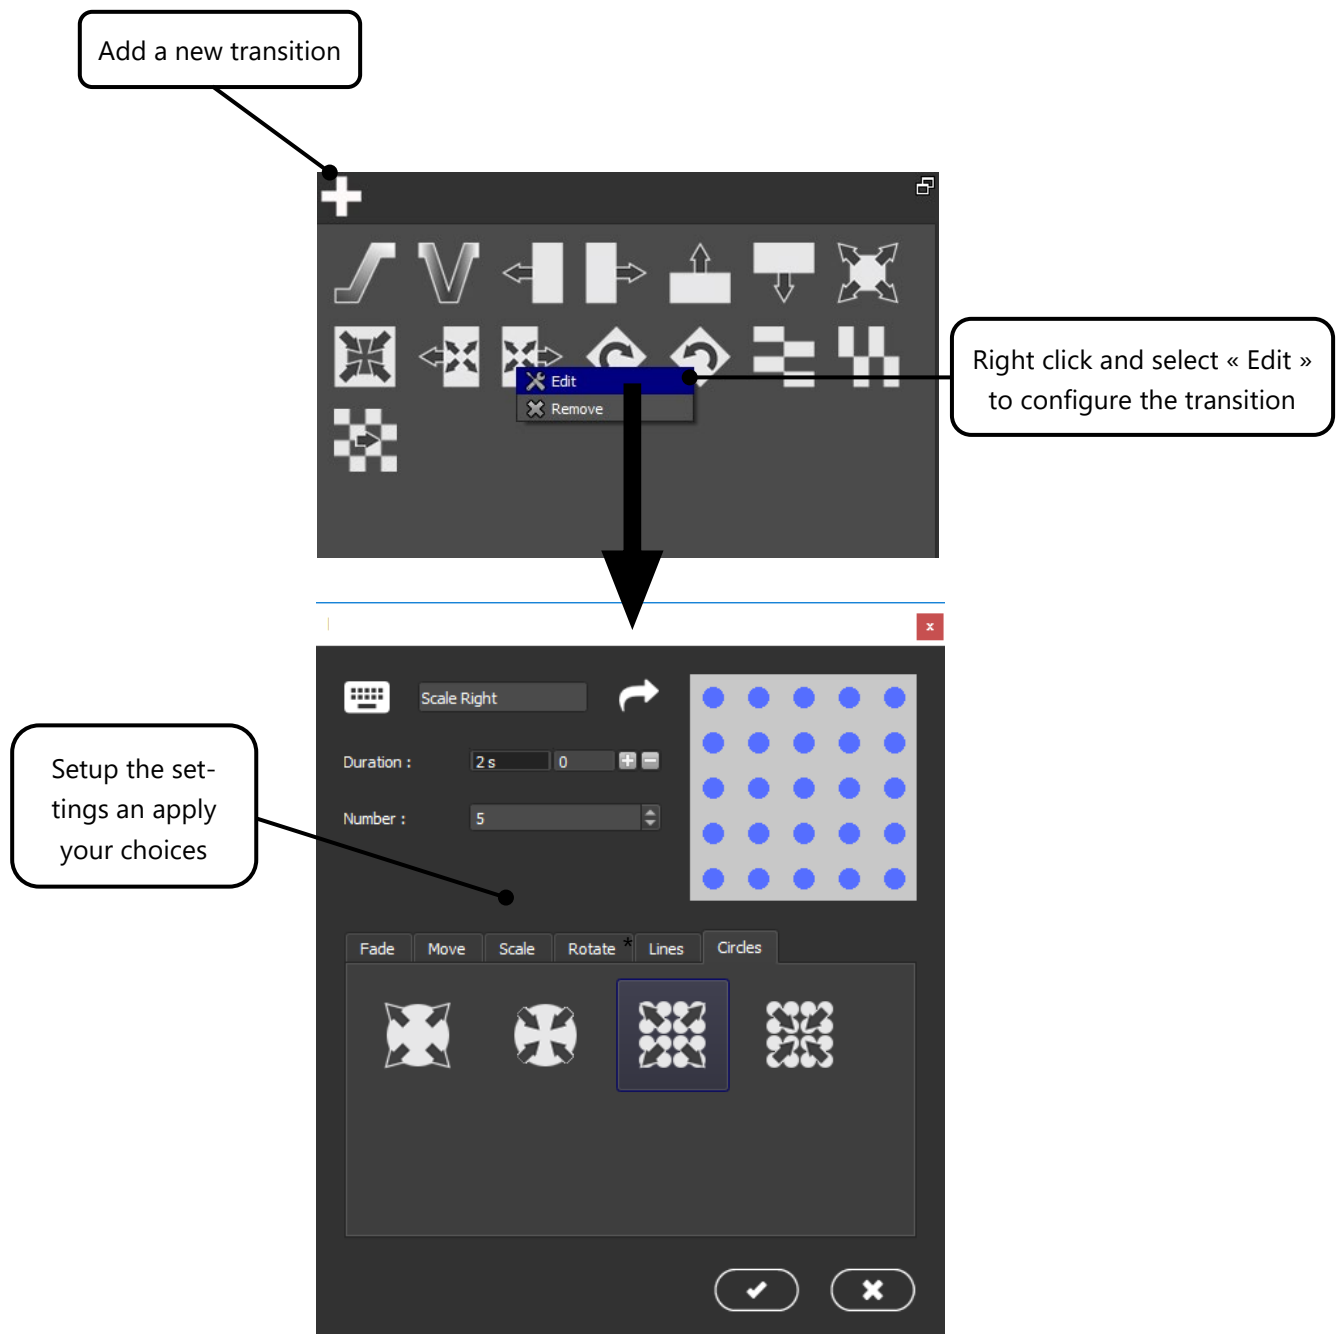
Add a new transition

Edit
Remove

Right click and select « Edit » to configure the transition

x

Scale Right

Duration : 2 s 0

Number : 5

Setup the settings an apply your choices

Fade Move Scale Rotate * Lines Circles